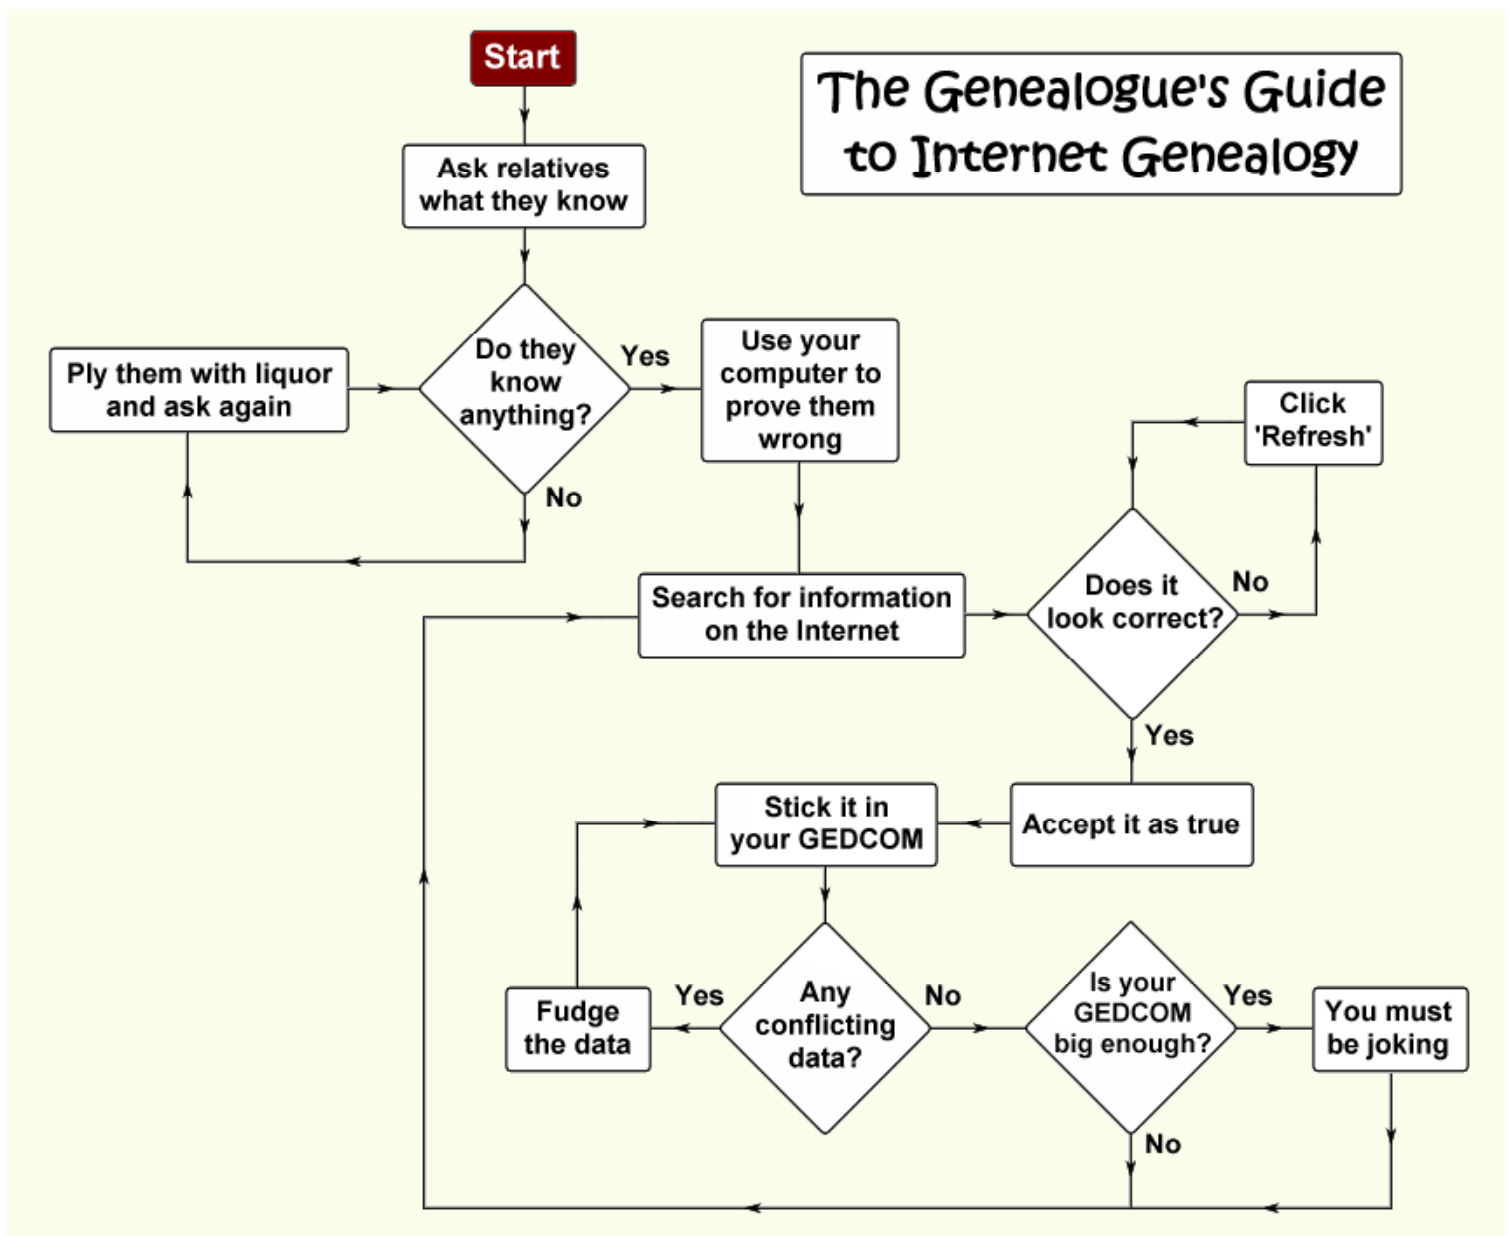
The Genealogue's Guide to Internet Genealogy

Start

Ask relatives what they know

Do they know anything?

Yes

No

Ply them with liquor and ask again

Use your computer to prove them wrong

Click 'Refresh'

Search for information on the Internet

Does it look correct?

No

Yes

Stick it in your GEDCOM

Accept it as true

Fudge the data

Yes

Any conflicting data?

No

Is your GEDCOM big enough?

Yes

You must be joking

No